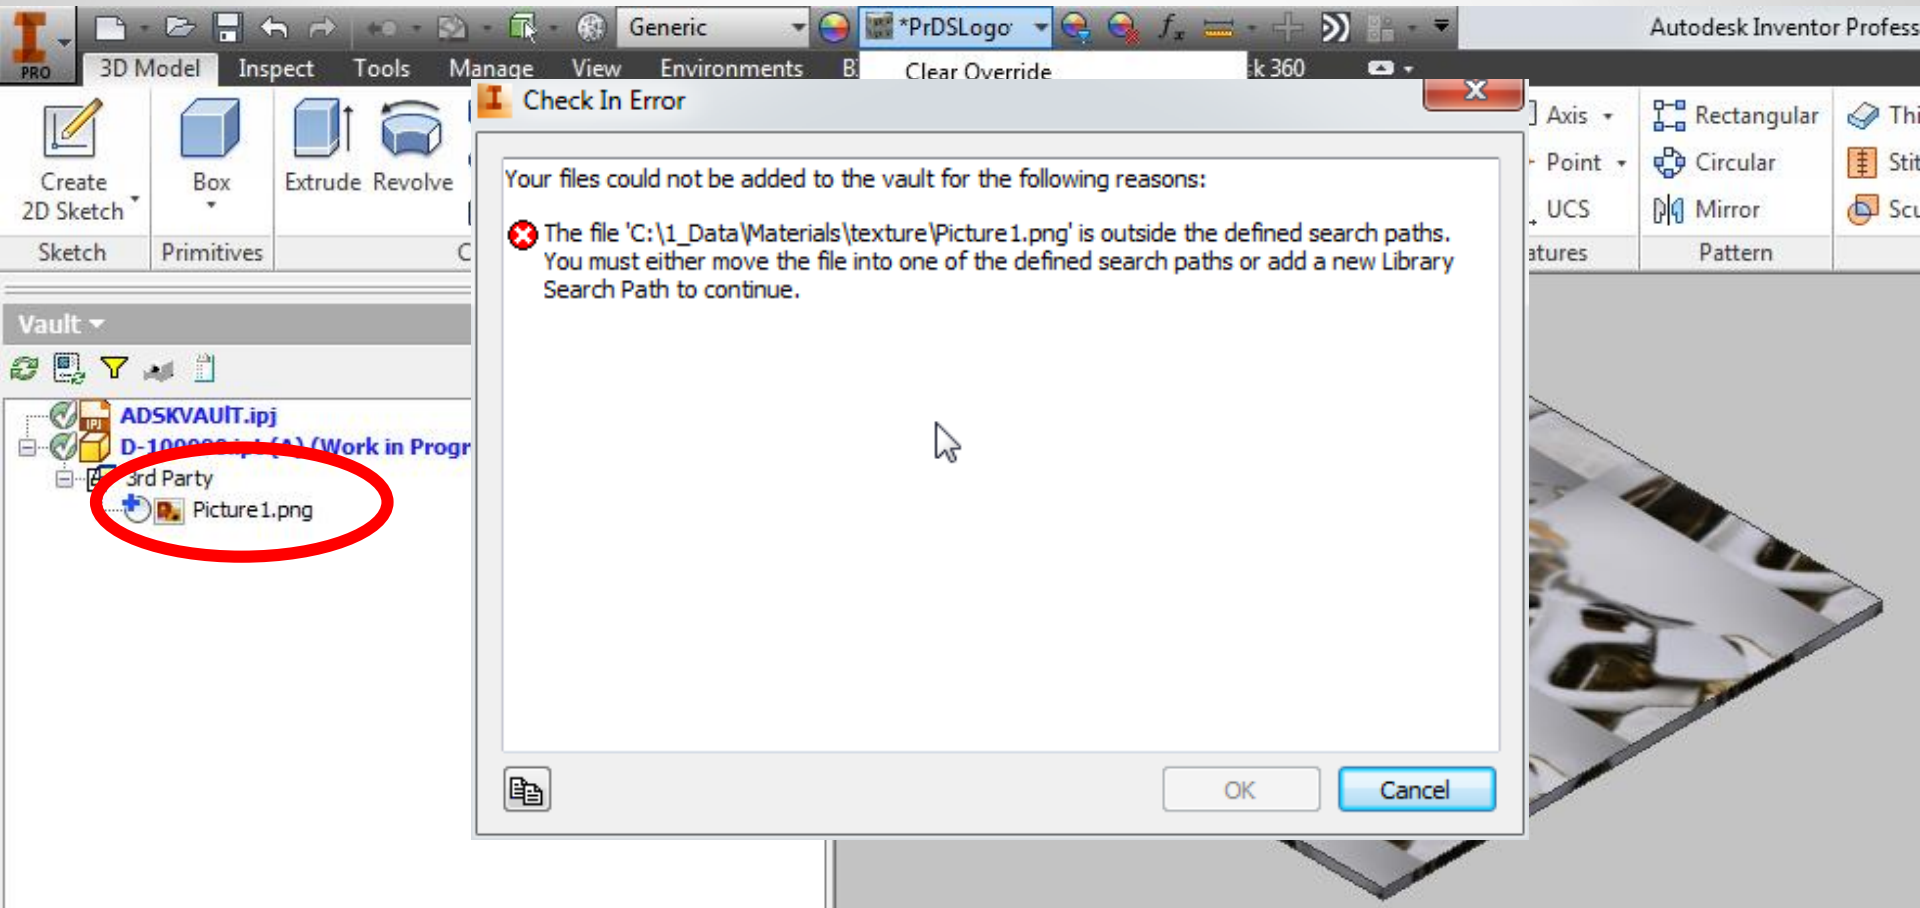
PRO

Generic

*PrDSLogo

Autodesk Inventor Profess

3D Model Inspect Tools Manage View Environments B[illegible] Clear Override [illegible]k 360

Create 2D Sketch

Box

Extrude Revolve

Sketch Primitives

Axis

Point

UCS

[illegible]atures

Rectangular

Circular

Mirror

Pattern

Thi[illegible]

Stit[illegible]

Scu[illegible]

Vault

ADSKVAULT.ipj

D-1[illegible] (Work in Progr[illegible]

3rd Party

Picture1.png

Check In Error

Your files could not be added to the vault for the following reasons:

The file 'C:\1_Data\Materials\texture\Picture1.png' is outside the defined search paths. You must either move the file into one of the defined search paths or add a new Library Search Path to continue.

OK

Cancel